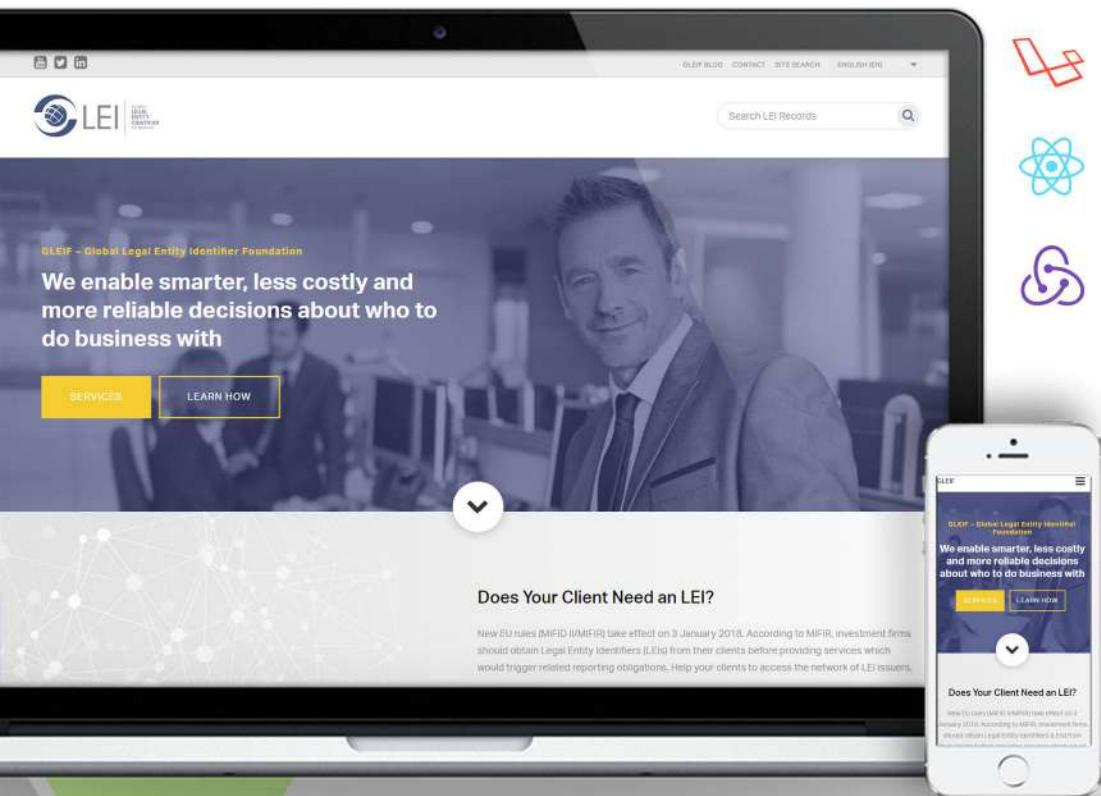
GLEIF BLOG CONTACT SITE SEARCH ENGLISH (EN)

LEI

Search LEI Records

GLEIF – Global Legal Entity Identifier Foundation

We enable smarter, less costly and more reliable decisions about who to do business with

SERVICES

LEARN HOW

Does Your Client Need an LEI?

New EU rules (MIFID II/MIFIR) take effect on 3 January 2018. According to MIFIR, investment firms should obtain Legal Entity Identifiers (LEIs) from their clients before providing services which would trigger related reporting obligations. Help your clients to access the network of LEI issuers.

GLEIF

GLEIF – Global Legal Entity Identifier Foundation

We enable smarter, less costly and more reliable decisions about who to do business with

SERVICES

LEARN HOW

Does Your Client Need an LEI?

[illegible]